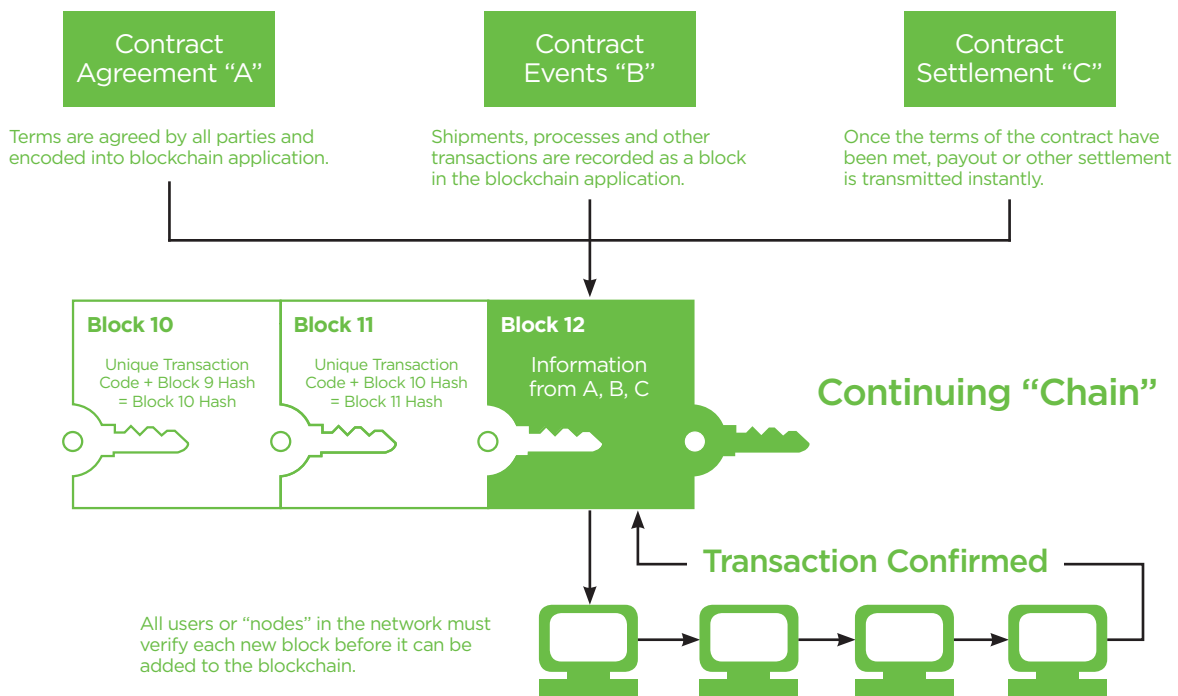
Contract Agreement “A”

Terms are agreed by all parties and encoded into blockchain application.

Contract Events “B”

Shipments, processes and other transactions are recorded as a block in the blockchain application.

Contract Settlement “C”

Once the terms of the contract have been met, payout or other settlement is transmitted instantly.

Block 10

Unique Transaction Code + Block 9 Hash = Block 10 Hash

Block 11

Unique Transaction Code + Block 10 Hash = Block 11 Hash

Block 12

Information from A, B, C

Continuing “Chain”

Transaction Confirmed

All users or “nodes” in the network must verify each new block before it can be added to the blockchain.